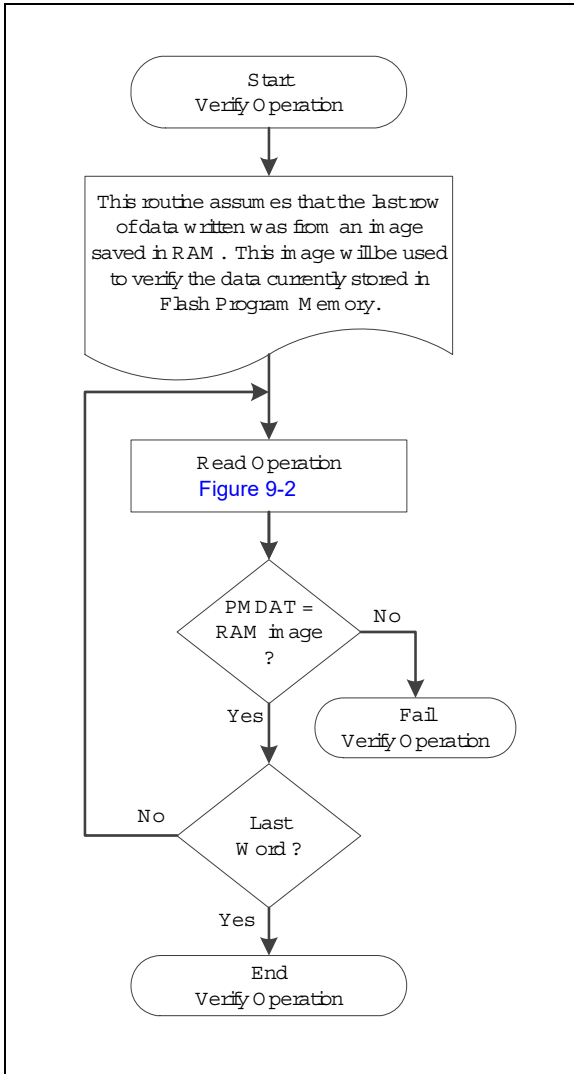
Start
Verify Operation

This routine assumes that the last row of data written was from an image saved in RAM. This image will be used to verify the data currently stored in Flash Program Memory.

Read Operation
Figure 9-2

PMDAT = RAM image ?

No

Fail
Verify Operation

Yes

No

Last Word ?

Yes

End
Verify Operation